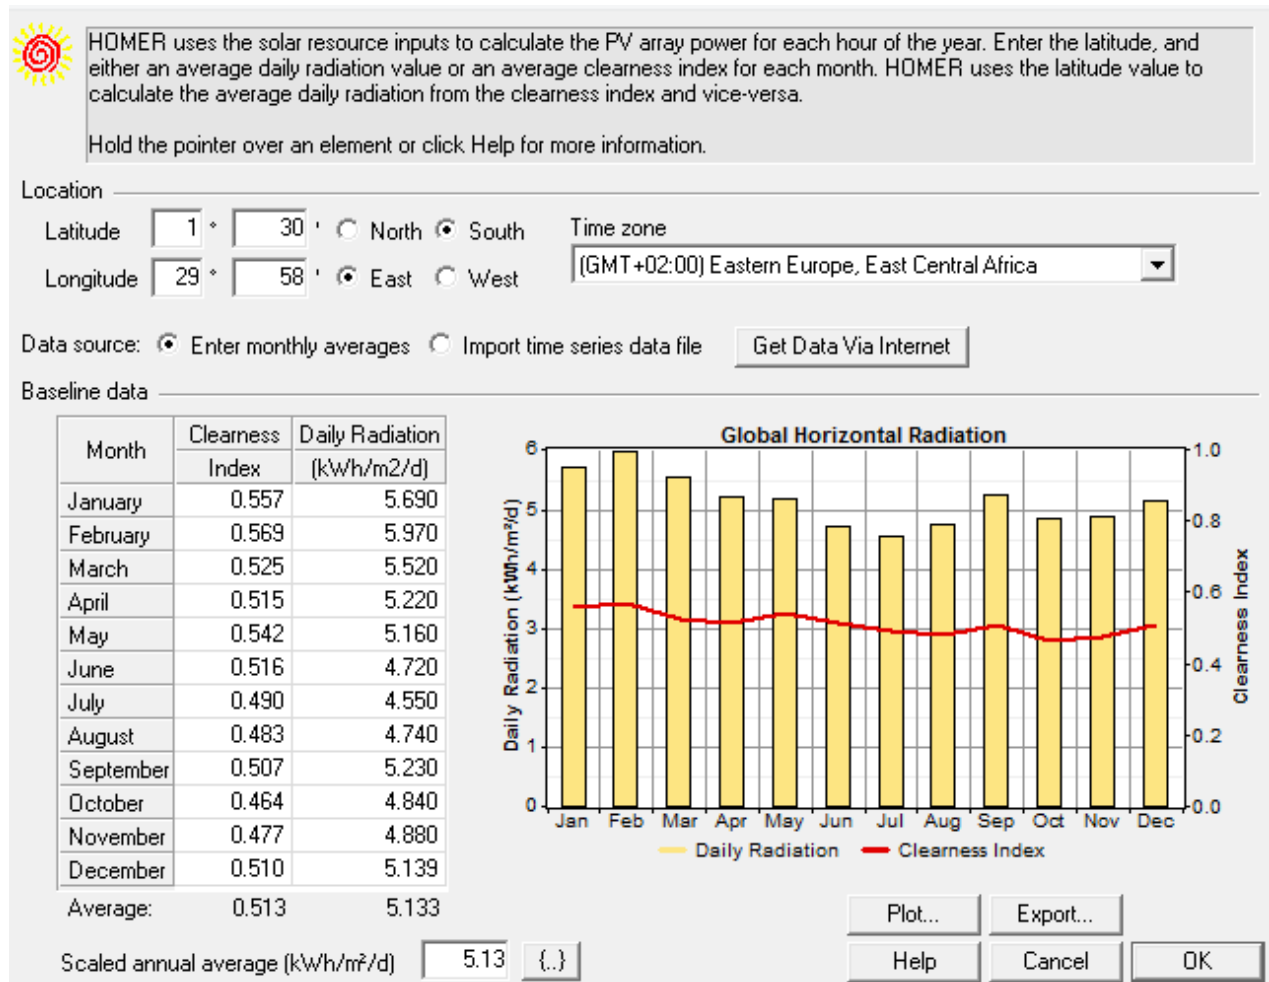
HOMER uses the solar resource inputs to calculate the PV array power for each hour of the year. Enter the latitude, and either an average daily radiation value or an average clearness index for each month. HOMER uses the latitude value to calculate the average daily radiation from the clearness index and vice-versa.

Hold the pointer over an element or click Help for more information.

Location

Latitude 1 ° 30 ' North South

Longitude 29 ° 58 ' East West

Time zone

(GMT+02:00) Eastern Europe, East Central Africa

Data source: Enter monthly averages Import time series data file Get Data Via Internet

Baseline data

| Month | Clearness Index | Daily Radiation (kWh/m2/d) |
|---|---|---|
| January | 0.557 | 5.690 |
| February | 0.569 | 5.970 |
| March | 0.525 | 5.520 |
| April | 0.515 | 5.220 |
| May | 0.542 | 5.160 |
| June | 0.516 | 4.720 |
| July | 0.490 | 4.550 |
| August | 0.483 | 4.740 |
| September | 0.507 | 5.230 |
| October | 0.464 | 4.840 |
| November | 0.477 | 4.880 |
| December | 0.510 | 5.139 |

Average: 0.513 5.133

Global Horizontal Radiation

Daily Radiation (kWh/m²/d)

6 5 4 3 2 1 0

1.0 0.8 0.6 0.4 0.2 0.0

Clearness Index

Jan Feb Mar Apr May Jun Jul Aug Sep Oct Nov Dec

Daily Radiation Clearness Index

Plot... Export...

Scaled annual average (kWh/m²/d) 5.13 {..}

Help Cancel OK